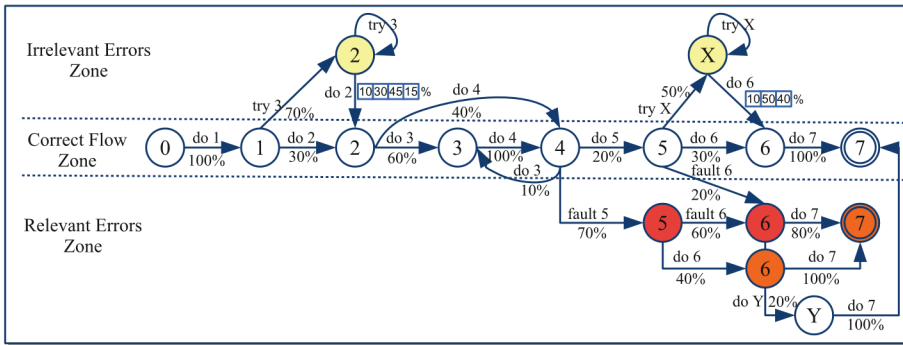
Irrelevant Errors
Zone

Correct Flow
Zone

Relevant Errors
Zone

try 3
2
try 3
70%
do 2
| 10 | 30 | 45 | 15 | %

do 4
40%

try X
X
50%
try X
do 6
| 10 | 50 | 40 | %

0
do 1
100%
1
do 2
30%
2
do 3
60%
3
do 4
100%
4
do 3
10%
do 5
20%
5
do 6
30%
fault 6
20%
6
do 7
100%
7

fault 5
70%
5
fault 6
60%
6
do 7
80%
7
do 6
40%
6
do 7
100%
do Y 20%
Y
do 7
100%